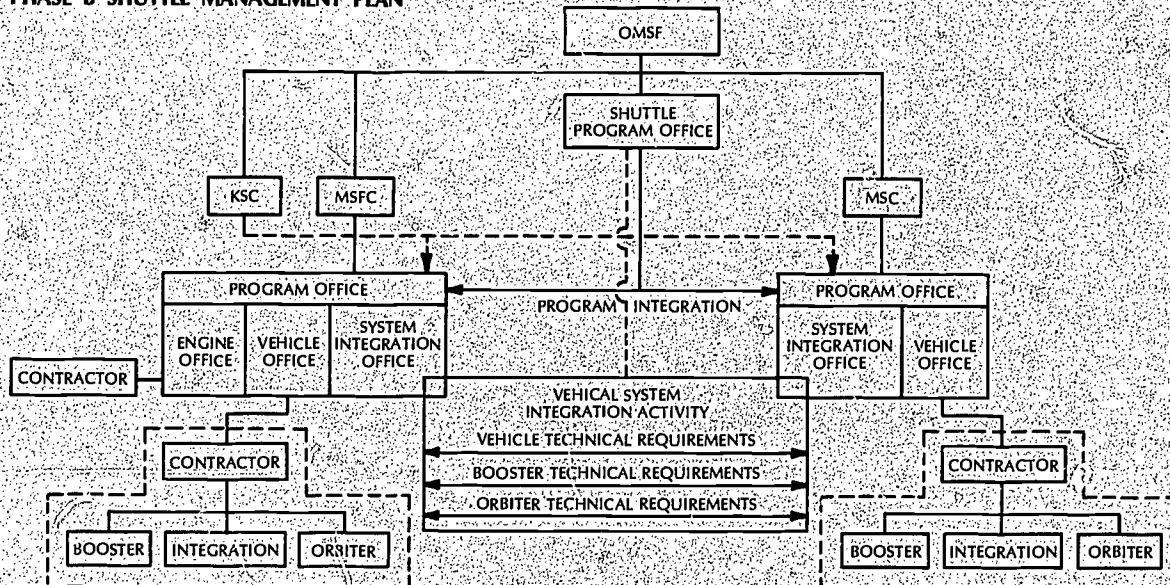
PHASE B SHUTTLE MANAGEMENT PLAN

OMSF

SHUTTLE PROGRAM OFFICE

KSC

MSFC

MSC

PROGRAM OFFICE

ENGINE OFFICE

VEHICLE OFFICE

SYSTEM INTEGRATION OFFICE

PROGRAM INTEGRATION

PROGRAM OFFICE

SYSTEM INTEGRATION OFFICE

VEHICLE OFFICE

CONTRACTOR

VEHICAL SYSTEM INTEGRATION ACTIVITY

VEHICLE TECHNICAL REQUIREMENTS

BOOSTER TECHNICAL REQUIREMENTS

ORBITER TECHNICAL REQUIREMENTS

CONTRACTOR

BOOSTER

INTEGRATION

ORBITER

CONTRACTOR

BOOSTER

INTEGRATION

ORBITER